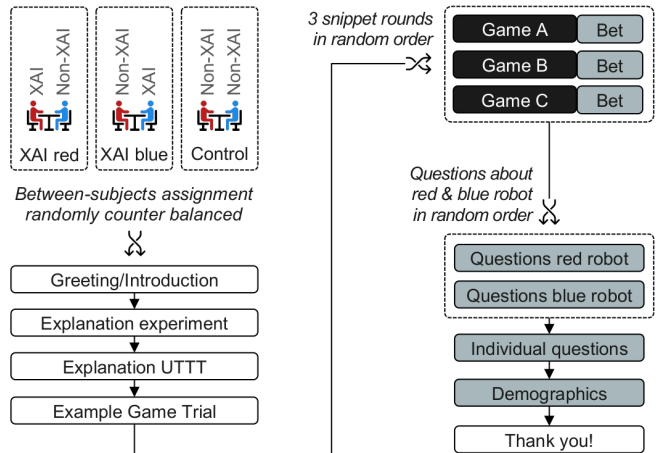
XAI Non-XAI
XAI red

Non-XAI XAI
XAI blue

Non-XAI Non-XAI
Control

Between-subjects assignment randomly counter balanced

Greeting/Introduction

Explanation experiment

Explanation UTTT

Example Game Trial

3 snippet rounds in random order

Game A Bet

Game B Bet

Game C Bet

Questions about red & blue robot in random order

Questions red robot

Questions blue robot

Individual questions

Demographics

Thank you!